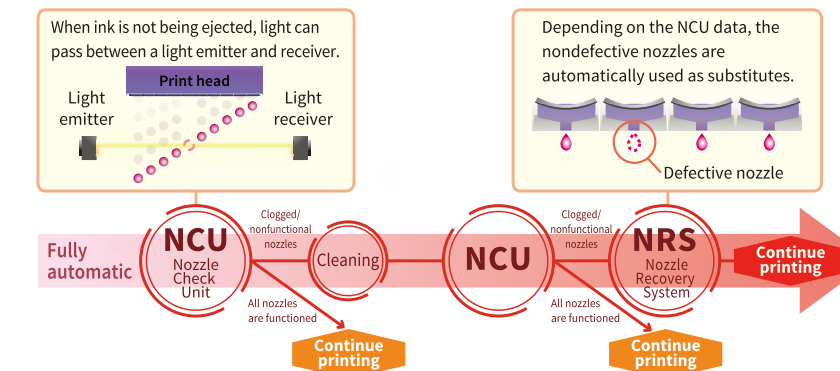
When ink is not being ejected, light can pass between a light emitter and receiver.

Print head

Light emitter

Light receiver

Depending on the NCU data, the nondefective nozzles are automatically used as substitutes.

Defective nozzle

Fully automatic

NCU
Nozzle Check Unit

Clogged/ nonfunctional nozzles

Cleaning

All nozzles are functioned

Continue printing

NCU

Clogged/ nonfunctional nozzles

NRS
Nozzle Recovery System

All nozzles are functioned

Continue printing

Continue printing